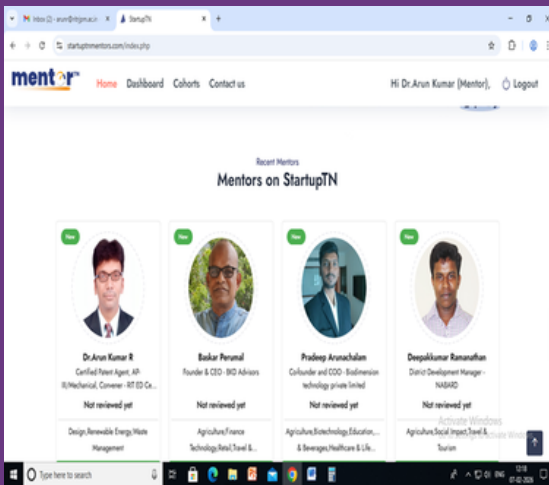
Inbox (2) - arun@ritgmai.ac.in
StartupTN
startuptnmentors.com/index.php

mentor
Home Dashboard Cohorts Contact us
Hi Dr.Arun Kumar (Mentor), Logout

Recent Mentors
Mentors on StartupTN

New
Dr.Arun Kumar R
Certified Patent Agent, AP-III/Mechanical, Convener - RIT ED Ce...
Not reviewed yet
Design,Renewable Energy,Waste Management

New
Baskar Perumal
Founder & CEO - BKD Advisors
Not reviewed yet
Agriculture,Finance Technology,Retail,Travel &...

New
Pradeep Arunachalam
Cofounder and COO - Biodimension technology private limited
Not reviewed yet
Agriculture,Biotechnology,Education,... & Beverages,Healthcare & Life...

New
Deepakkumar Ramanathan
District Development Manager - NABARD
Not reviewed yet
Agriculture,Social Impact,Travel & Tourism

Activate Windows
Go to Settings to activate Windows.

Type here to search
ENG 12:18 07-02-2026